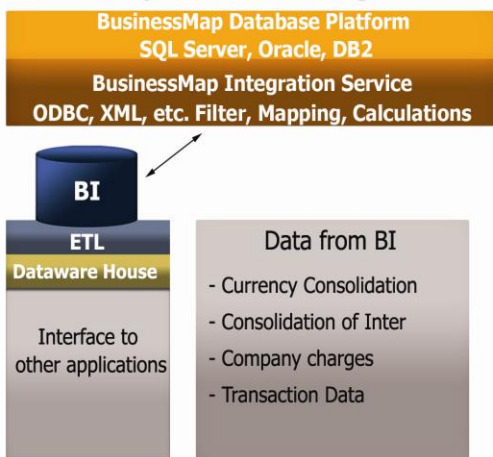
BusinessMap Database Platform
SQL Server, Oracle, DB2

BusinessMap Integration Service
ODBC, XML, etc. Filter, Mapping, Calculations

BI

ETL

Dataware House

Interface to other applications

Data from BI

- Currency Consolidation
- Consolidation of Inter
- Company charges
- Transaction Data